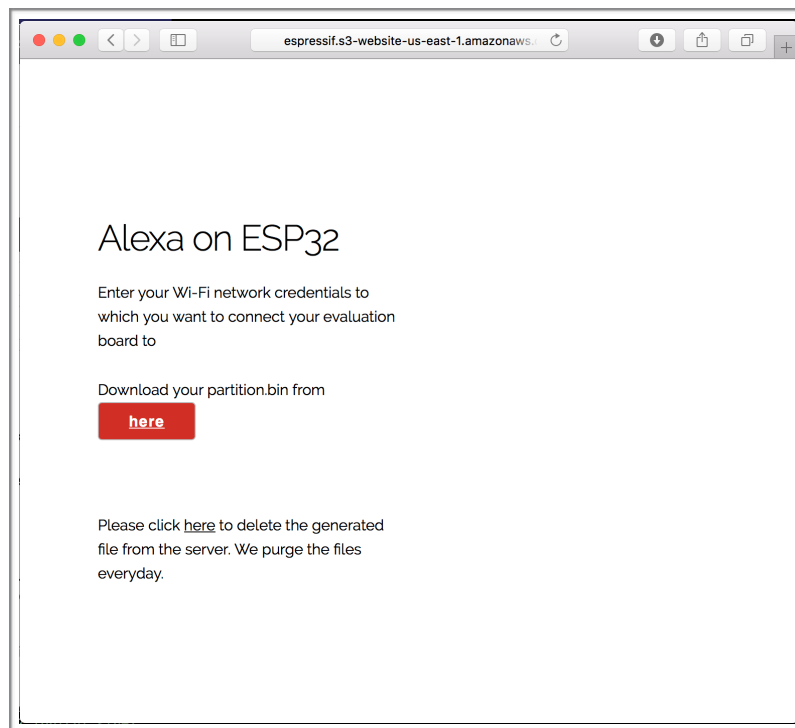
espressif.s3-website-us-east-1.amazonaws.

Alexa on ESP32

Enter your Wi-Fi network credentials to which you want to connect your evaluation board to

Download your partition.bin from

here

Please click here to delete the generated file from the server. We purge the files everyday.